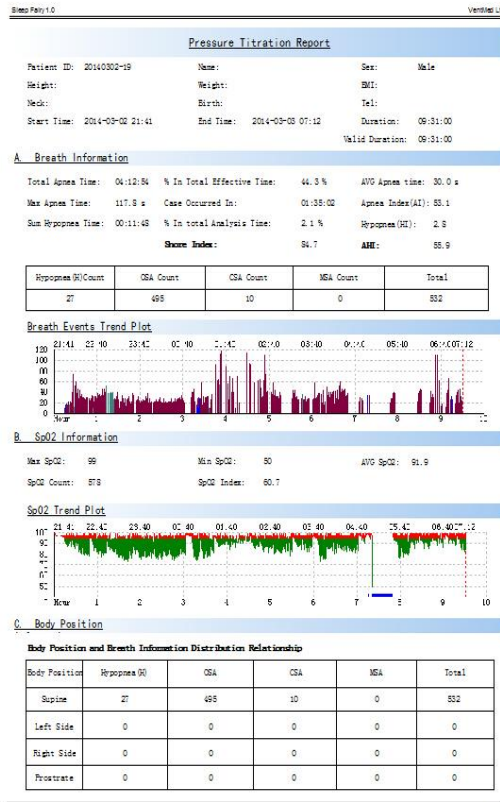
Sleep Fairy 1.0 VentMed L

Pressure Titration Report

Patient ID: 20140302-19 Name: Sex: Male
Height: Weight: BMI:
Neck: Birth: Tel:
Start Time: 2014-03-02 21:41 End Time: 2014-03-03 07:12 Duration: 09:31:00
Valid Duration: 09:31:00

A. Breath Information

Total Apnea Time: 04:12:54 % In Total Effective Time: 44.3 % AVG Apnea time: 30.0 s
Max Apnea Time: 117.8 s Case Occurred In: 01:35:02 Apnea Index(AI): 53.1
Sum Hypopnea Time: 00:11:48 % In total Analysis Time: 2.1 % Hypopnea(HI): 2.8
Snore Index: 84.7 AHI: 55.9

| Hypopnea(H)Count | OSA Count | CSA Count | MSA Count | Total |
|---|---|---|---|---|
| 27 | 495 | 10 | 0 | 532 |

Breath Events Trend Plot

21:41 22:40 23:40 00:40 01:40 02:40 03:40 04:40 05:40 06:40 07:12
120 100 80 60 40 20 0
Now 1 2 3 4 5 6 7 8 9 10

B. SpO2 Information

Max SpO2: 99 Min SpO2: 50 AVG SpO2: 91.9
SpO2 Count: 578 SpO2 Index: 60.7

SpO2 Trend Plot

21:41 22:40 23:40 00:40 01:40 02:40 03:40 04:40 05:40 06:40 07:12
100 95 90 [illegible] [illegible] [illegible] 50
Now 1 2 3 4 5 6 7 8 9 10

C. Body Position

Body Position and Breath Information Distribution Relationship

| Body Position | Hypopnea(H) | OSA | CSA | MSA | Total |
|---|---|---|---|---|---|
| Supine | 27 | 495 | 10 | 0 | 532 |
| Left Side | 0 | 0 | 0 | 0 | 0 |
| Right Side | 0 | 0 | 0 | 0 | 0 |
| Prostrate | 0 | 0 | 0 | 0 | 0 |